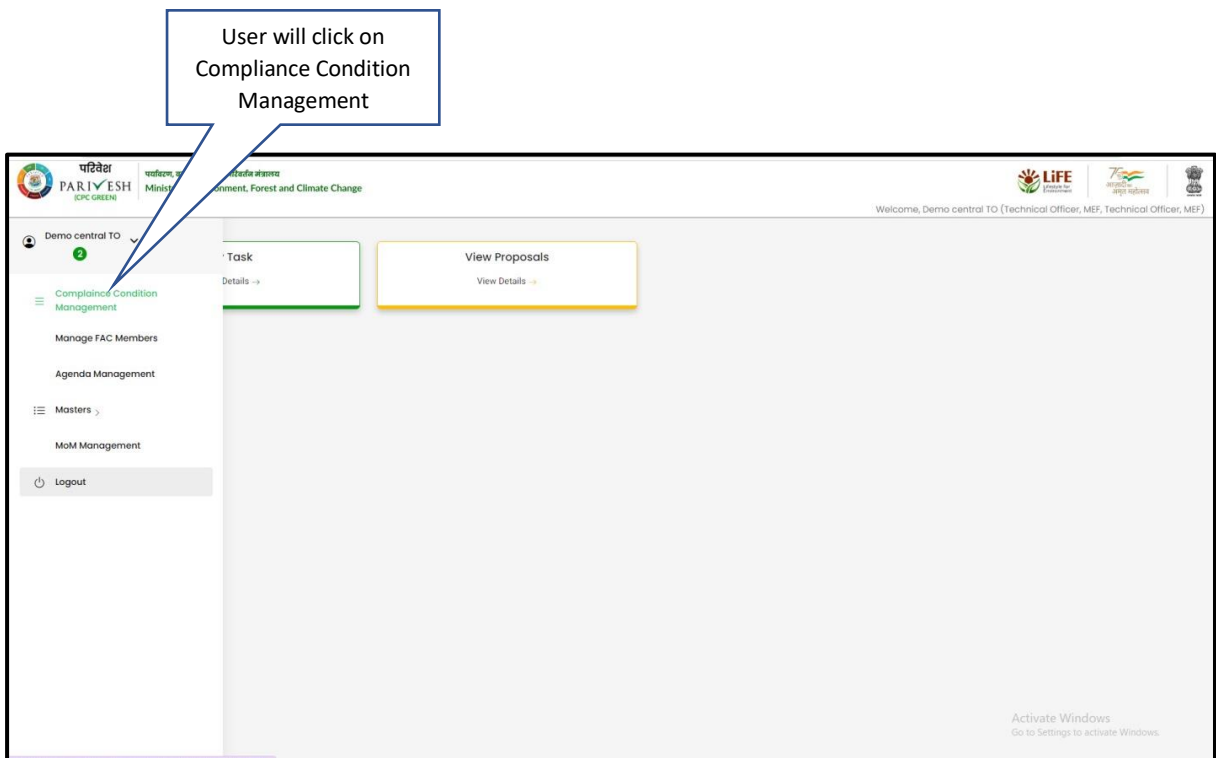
User will click on Compliance Condition Management

परिवेश
PARIVESH
(CPC GREEN)

पर्यावरण, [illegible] परिवर्तन मंत्रालय
Minist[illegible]onment, Forest and Climate Change

LiFE
Lifestyle for Environment

आज़ादी का अमृत महोत्सव

Welcome, Demo central TO (Technical Officer, MEF, Technical Officer, MEF)

Demo central TO
2

Complaince Condition Management

Manage FAC Members

Agenda Management

Masters

MoM Management

Logout

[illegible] Task
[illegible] Details →

View Proposals
View Details →

Activate Windows
Go to Settings to activate Windows.